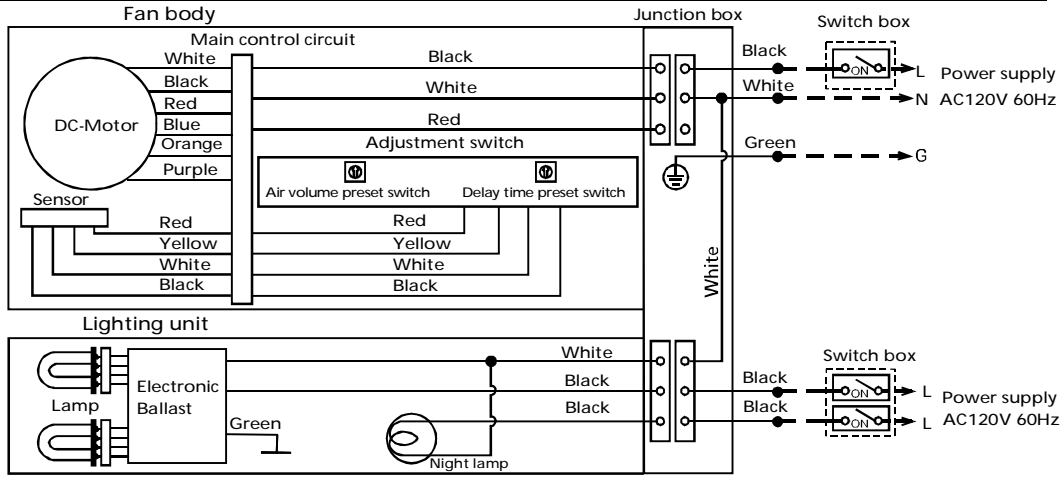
Fan body

Main control circuit

White
Black
Red
Blue
Orange
Purple

DC-Motor

Black
White
Red

Adjustment switch

Air volume preset switch
Delay time preset switch

Sensor

Red
Yellow
White
Black

Red
Yellow
White
Black

Junction box

Switch box

Black
ON
L
Power supply
White
N
AC120V 60Hz

Green
G

White

Lighting unit

Lamp
Electronic Ballast
Green

White
Black
Black

Night lamp

Switch box

Black
ON
L
Power supply
Black
ON
L
AC120V 60Hz